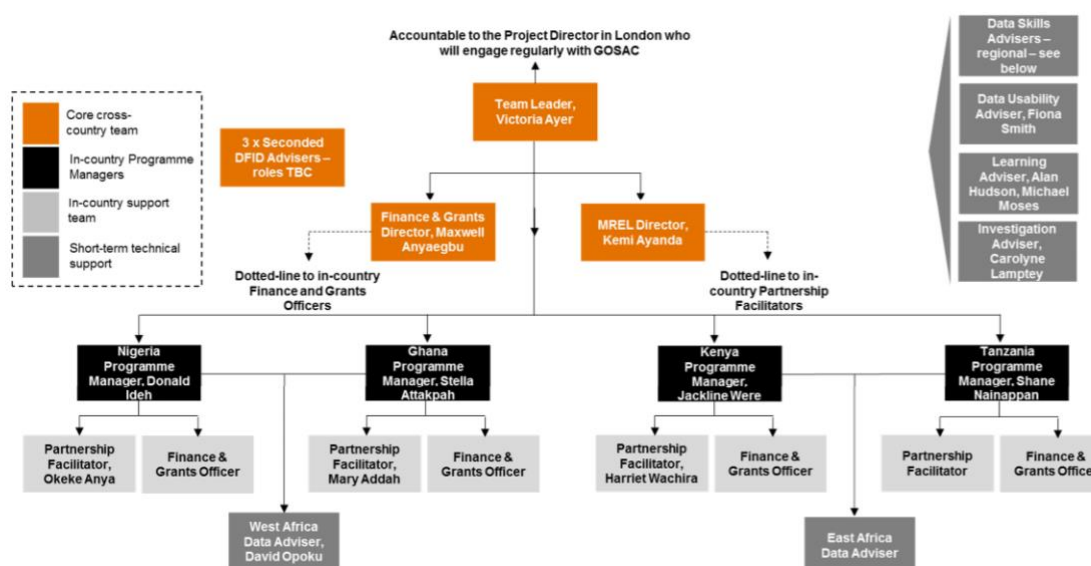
Accountable to the Project Director in London who will engage regularly with GOSAC

Core cross-country team

In-country Programme Managers

In-country support team

Short-term technical support

3 x Seconded DFID Advisers – roles TBC

Team Leader, Victoria Ayer

Finance & Grants Director, Maxwell Anyaegbu

MREL Director, Kemi Ayanda

Dotted-line to in-country Finance and Grants Officers

Dotted-line to in-country Partnership Facilitators

Data Skills Advisers – regional – see below

Data Usability Adviser, Fiona Smith

Learning Adviser, Alan Hudson, Michael Moses

Investigation Adviser, Carolyne Lamptey

Nigeria Programme Manager, Donald Ideh

Ghana Programme Manager, Stella Attakpah

Kenya Programme Manager, Jackline Were

Tanzania Programme Manager, Shane Nainappan

Partnership Facilitator, Okeke Anya

Finance & Grants Officer

Partnership Facilitator, Mary Addah

Finance & Grants Officer

Partnership Facilitator, Harriet Wachira

Finance & Grants Officer

Partnership Facilitator

Finance & Grants Office

West Africa Data Adviser, David Opoku

East Africa Data Adviser